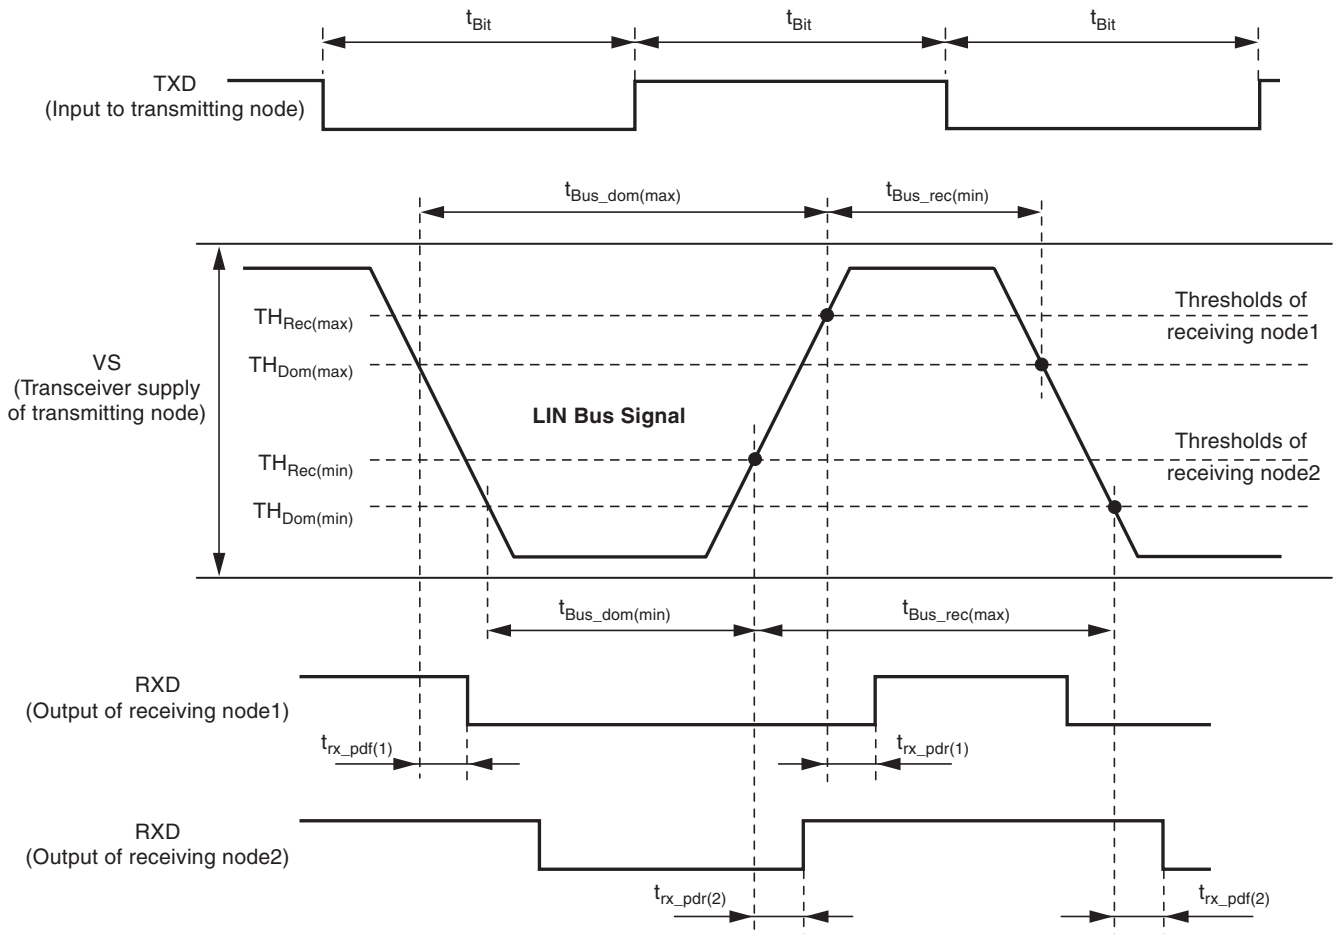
$t_{Bit}$ $t_{Bit}$ $t_{Bit}$

TXD
(Input to transmitting node)

$t_{Bus\_dom(max)}$ $t_{Bus\_rec(min)}$

$TH_{Rec(max)}$

$TH_{Dom(max)}$

Thresholds of receiving node1

VS
(Transceiver supply of transmitting node)

LIN Bus Signal

$TH_{Rec(min)}$

$TH_{Dom(min)}$

Thresholds of receiving node2

$t_{Bus\_dom(min)}$ $t_{Bus\_rec(max)}$

RXD
(Output of receiving node1)

$t_{rx\_pdf(1)}$ $t_{rx\_pdr(1)}$

RXD
(Output of receiving node2)

$t_{rx\_pdr(2)}$ $t_{rx\_pdf(2)}$